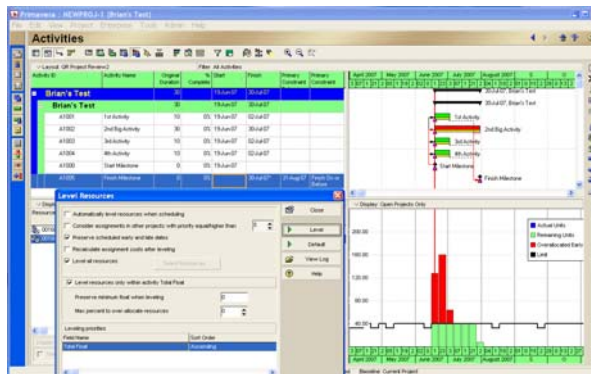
Primavera - NEWPROJ-1 (Brian's Test)

File Edit View Project Enterprise Tools Admin Help

Activities

Layout: GR Project Review2

Filter: All Activities

| Activity ID | Activity Name | Original Duration | % Complete | Start | Finish | Primary Constraint | Primary Constraint |
|---|---|---|---|---|---|---|---|
| Brian's Test | | 30 | | 19-Jun-07 | 30-Jul-07 | | |
| Brian's Test | | 30 | | 19-Jun-07 | 30-Jul-07 | | |
| A1001 | 1st Activity | 10 | 0% | 19-Jun-07 | 02-Jul-07 | | |
| A1002 | 2nd Big Activity | 30 | 0% | 19-Jun-07 | 30-Jul-07 | | |
| A1003 | 3rd Activity | 10 | 0% | 19-Jun-07 | 02-Jul-07 | | |
| A1004 | 4th Activity | 10 | 0% | 19-Jun-07 | 02-Jul-07 | | |
| A1000 | Start Milestone | 0 | 0% | 19-Jun-07 | | | |
| A1005 | Finish Milestone | 0 | 0% | | 30-Jul-07 | 31-Aug-07 | Finish On or Before |

April 2007 | May 2007 | June 2007 | July 2007 | August 2007

30-Jul-07, Brian's Test

30-Jul-07, Brian's Test

1st Activity

2nd Big Activity

3rd Activity

4th Activity

Start Milestone

Finish Milestone

Display: Open Projects Only

Actual Units

Remaining Units

Overallocated Early

Limit

120.00

80.00

40.00

Baseline: Current Project

Level Resources

Automatically level resources when scheduling

Consider assignments in other projects with priority equal/higher than

Preserve scheduled early and late dates

Recalculate assignment costs after leveling

Level all resources

Select Resources...

Level resources only within activity Total Float

Preserve minimum float when leveling

Max percent to over-allocate resources

Leveling priorities

| Field Name | Sort Order |
|---|---|
| Total Float | Ascending |

Close

Level

Default

View Log

Help